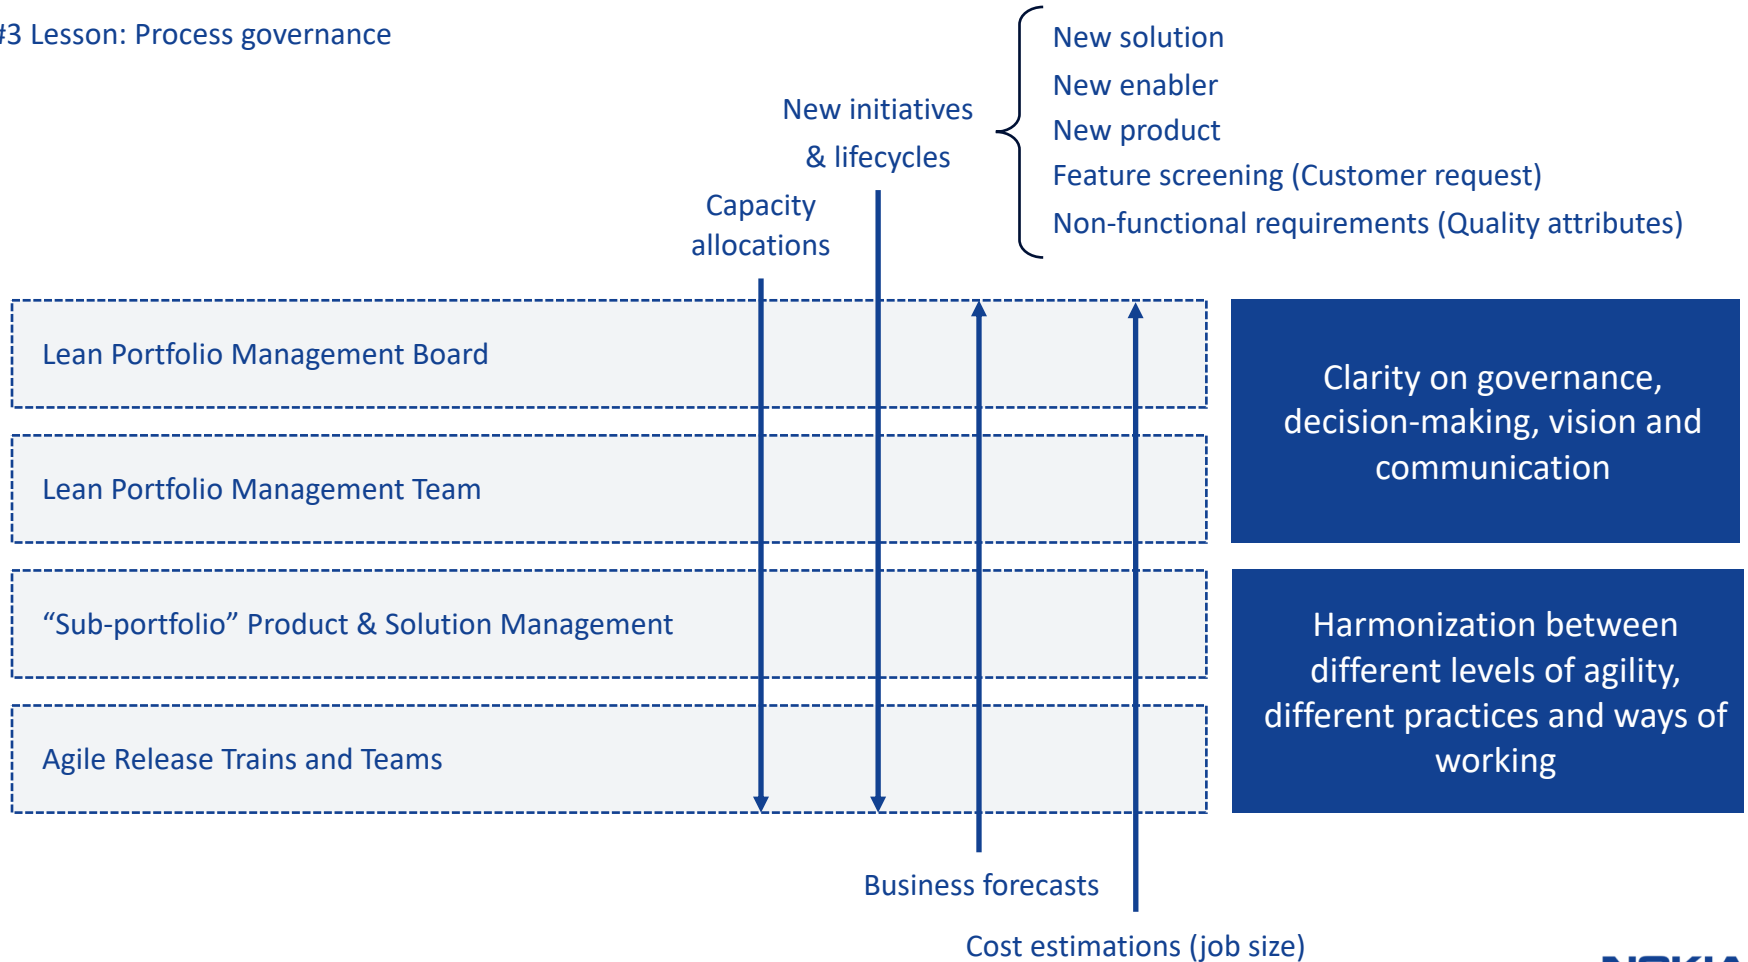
#3 Lesson: Process governance

New initiatives & lifecycles

New solution
New enabler
New product
Feature screening (Customer request)
Non-functional requirements (Quality attributes)

Capacity allocations

Lean Portfolio Management Board

Lean Portfolio Management Team

“Sub-portfolio” Product & Solution Management

Agile Release Trains and Teams

Clarity on governance, decision-making, vision and communication

Harmonization between different levels of agility, different practices and ways of working

Business forecasts

Cost estimations (job size)

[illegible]